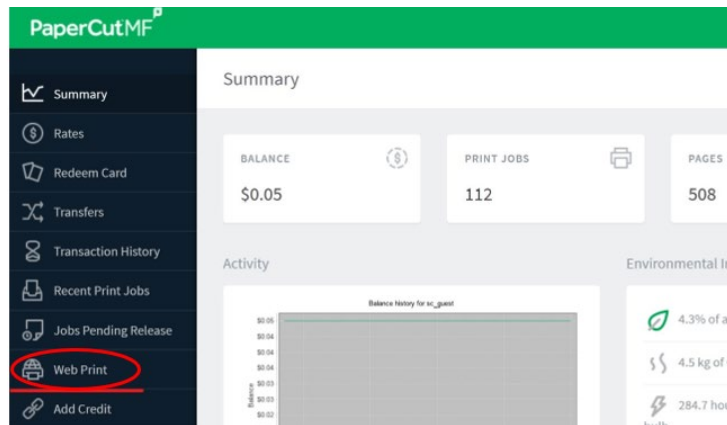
PaperCutMF

Summary
Rates
Redeem Card
Transfers
Transaction History
Recent Print Jobs
Jobs Pending Release
Web Print
Add Credit

Summary

BALANCE
$0.05

PRINT JOBS
112

PAGES
508

Activity

Balance history for sc_guest

$0.05
$0.04
$0.04
$0.04
$0.03
$0.03
$0.02

Balance

Environmental I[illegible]

4.3% of a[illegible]

4.5 kg of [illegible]

284.7 hou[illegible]
bulb